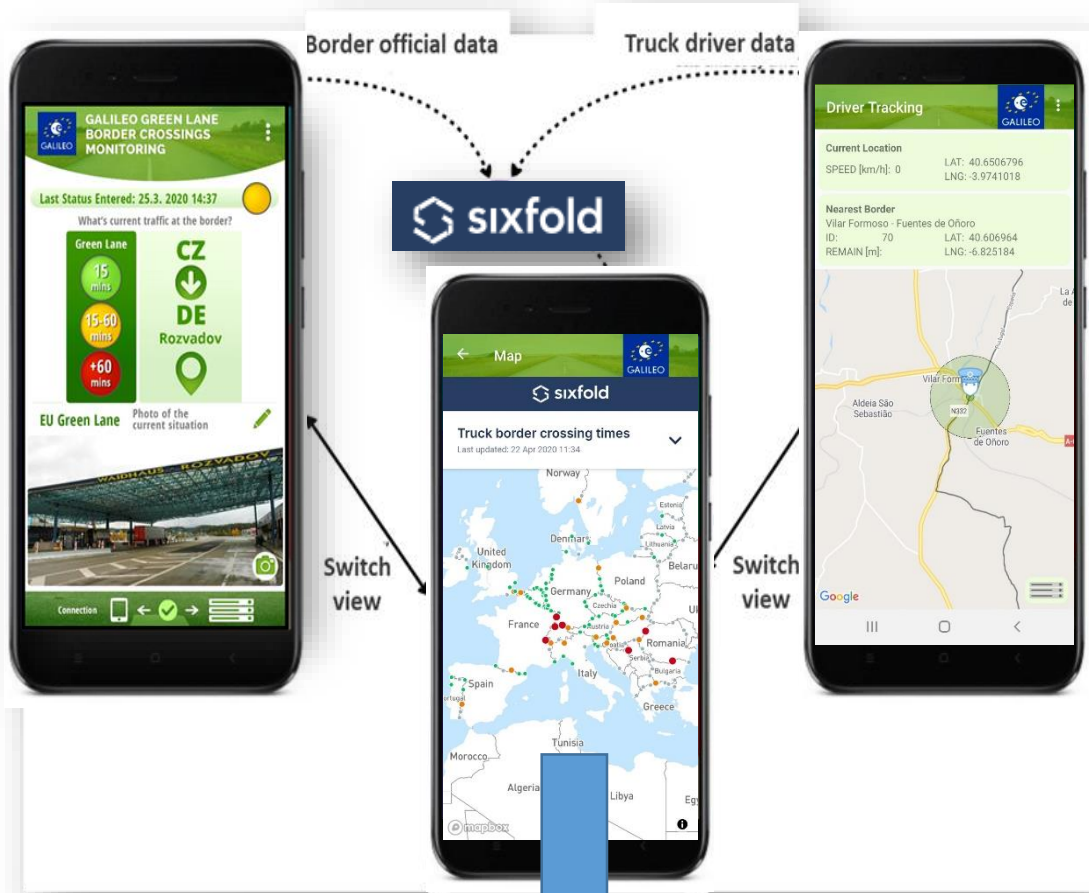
Border official data

Truck driver data

GALILEO

GALILEO GREEN LANE BORDER CROSSINGS MONITORING

Last Status Entered: 25.3. 2020 14:37

What's current traffic at the border?

Green Lane

15 mins

15-60 mins

+60 mins

CZ

DE

Rozvadov

EU Green Lane

Photo of the current situation

WAIDHAUS ROZVADOV

Connection

sixfold

Switch view

GALILEO

Map

sixfold

Truck border crossing times

Last updated: 22 Apr 2020 11:34

Norway

Estonia

Latvia

Lithuania

Denmark

United Kingdom

Belarus

Germany

Poland

Czechia

France

Romania

Serbia

Bulgaria

Italy

Spain

Portugal

Greece

Tunisia

Morocco

Algeria

Libya

Egy

mapbox

Switch view

Driver Tracking

GALILEO

Current Location

SPEED [km/h]: 0

LAT: 40.6506796

LNG: -3.9741018

Nearest Border

Vilar Formoso - Fuentes de Oñoro

ID: 70

LAT: 40.606964

REMAIN [m]:

LNG: -6.825184

Aldeia São Sebastião

Vilar Formoso

N332

Fuentes de Oñoro

Google